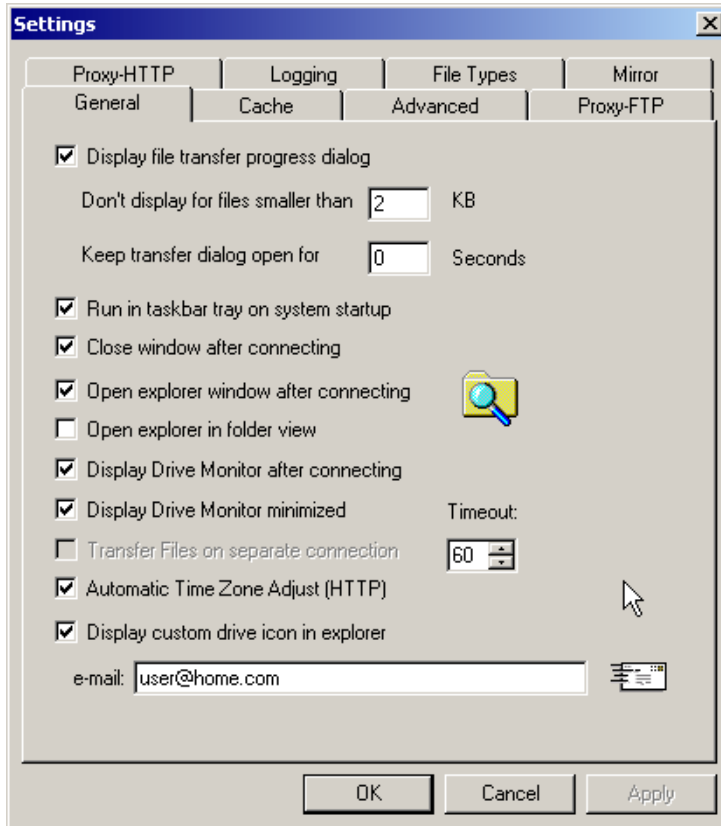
Settings

Proxy-HTTP | Logging | File Types | Mirror
General | Cache | Advanced | Proxy-FTP

Display file transfer progress dialog

Don't display for files smaller than 2 KB

Keep transfer dialog open for 0 Seconds

Run in taskbar tray on system startup

Close window after connecting

Open explorer window after connecting

Open explorer in folder view

Display Drive Monitor after connecting

Display Drive Monitor minimized

Timeout:

Transfer Files on separate connection

60

Automatic Time Zone Adjust (HTTP)

Display custom drive icon in explorer

e-mail: user@home.com

OK Cancel Apply